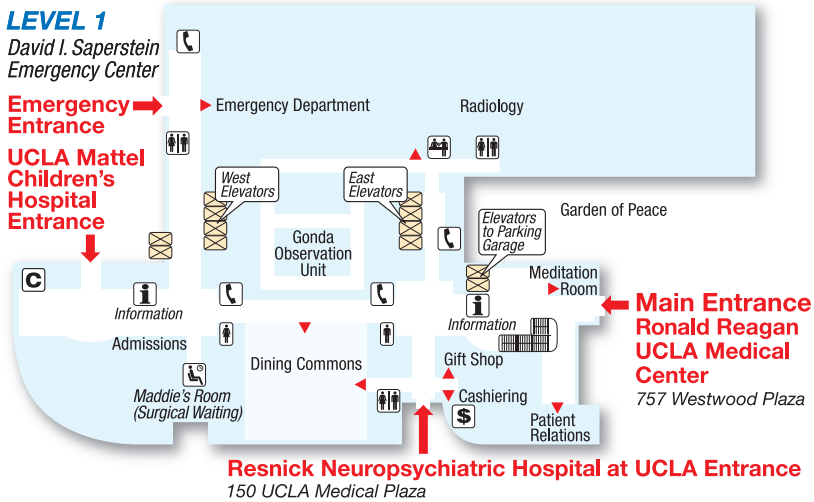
LEVEL 1
David I. Saperstein Emergency Center

Emergency Entrance

UCLA Mattel Children's Hospital Entrance

Emergency Department

Radiology

West Elevators

East Elevators

Garden of Peace

Gonda Observation Unit

Elevators to Parking Garage

Meditation Room

C

Information

Information

Main Entrance
Ronald Reagan UCLA Medical Center
757 Westwood Plaza

Admissions

Dining Commons

Gift Shop

Maddie's Room (Surgical Waiting)

Cashiering

$

Patient Relations

Resnick Neuropsychiatric Hospital at UCLA Entrance
150 UCLA Medical Plaza